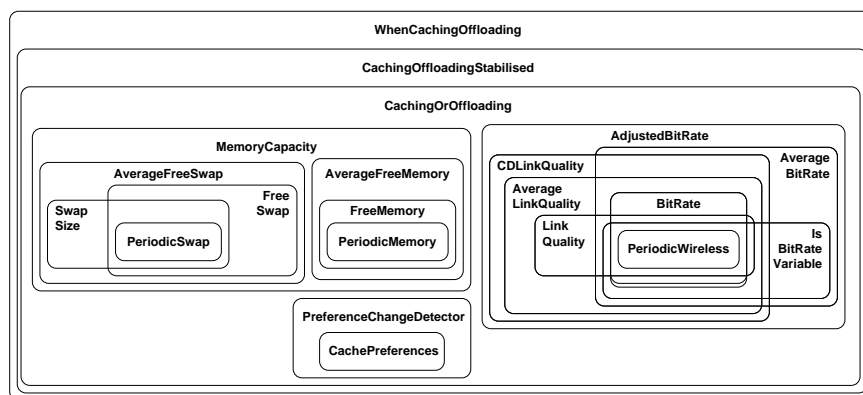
WhenCachingOffloading

CachingOffloadingStabilised

CachingOrOffloading

MemoryCapacity

AverageFreeSwap

Free Swap

Swap Size

PeriodicSwap

AverageFreeMemory

FreeMemory

PeriodicMemory

AdjustedBitRate

CDLinkQuality

Average BitRate

Average LinkQuality

BitRate

Link Quality

PeriodicWireless

Is BitRate Variable

PreferenceChangeDetector

CachePreferences